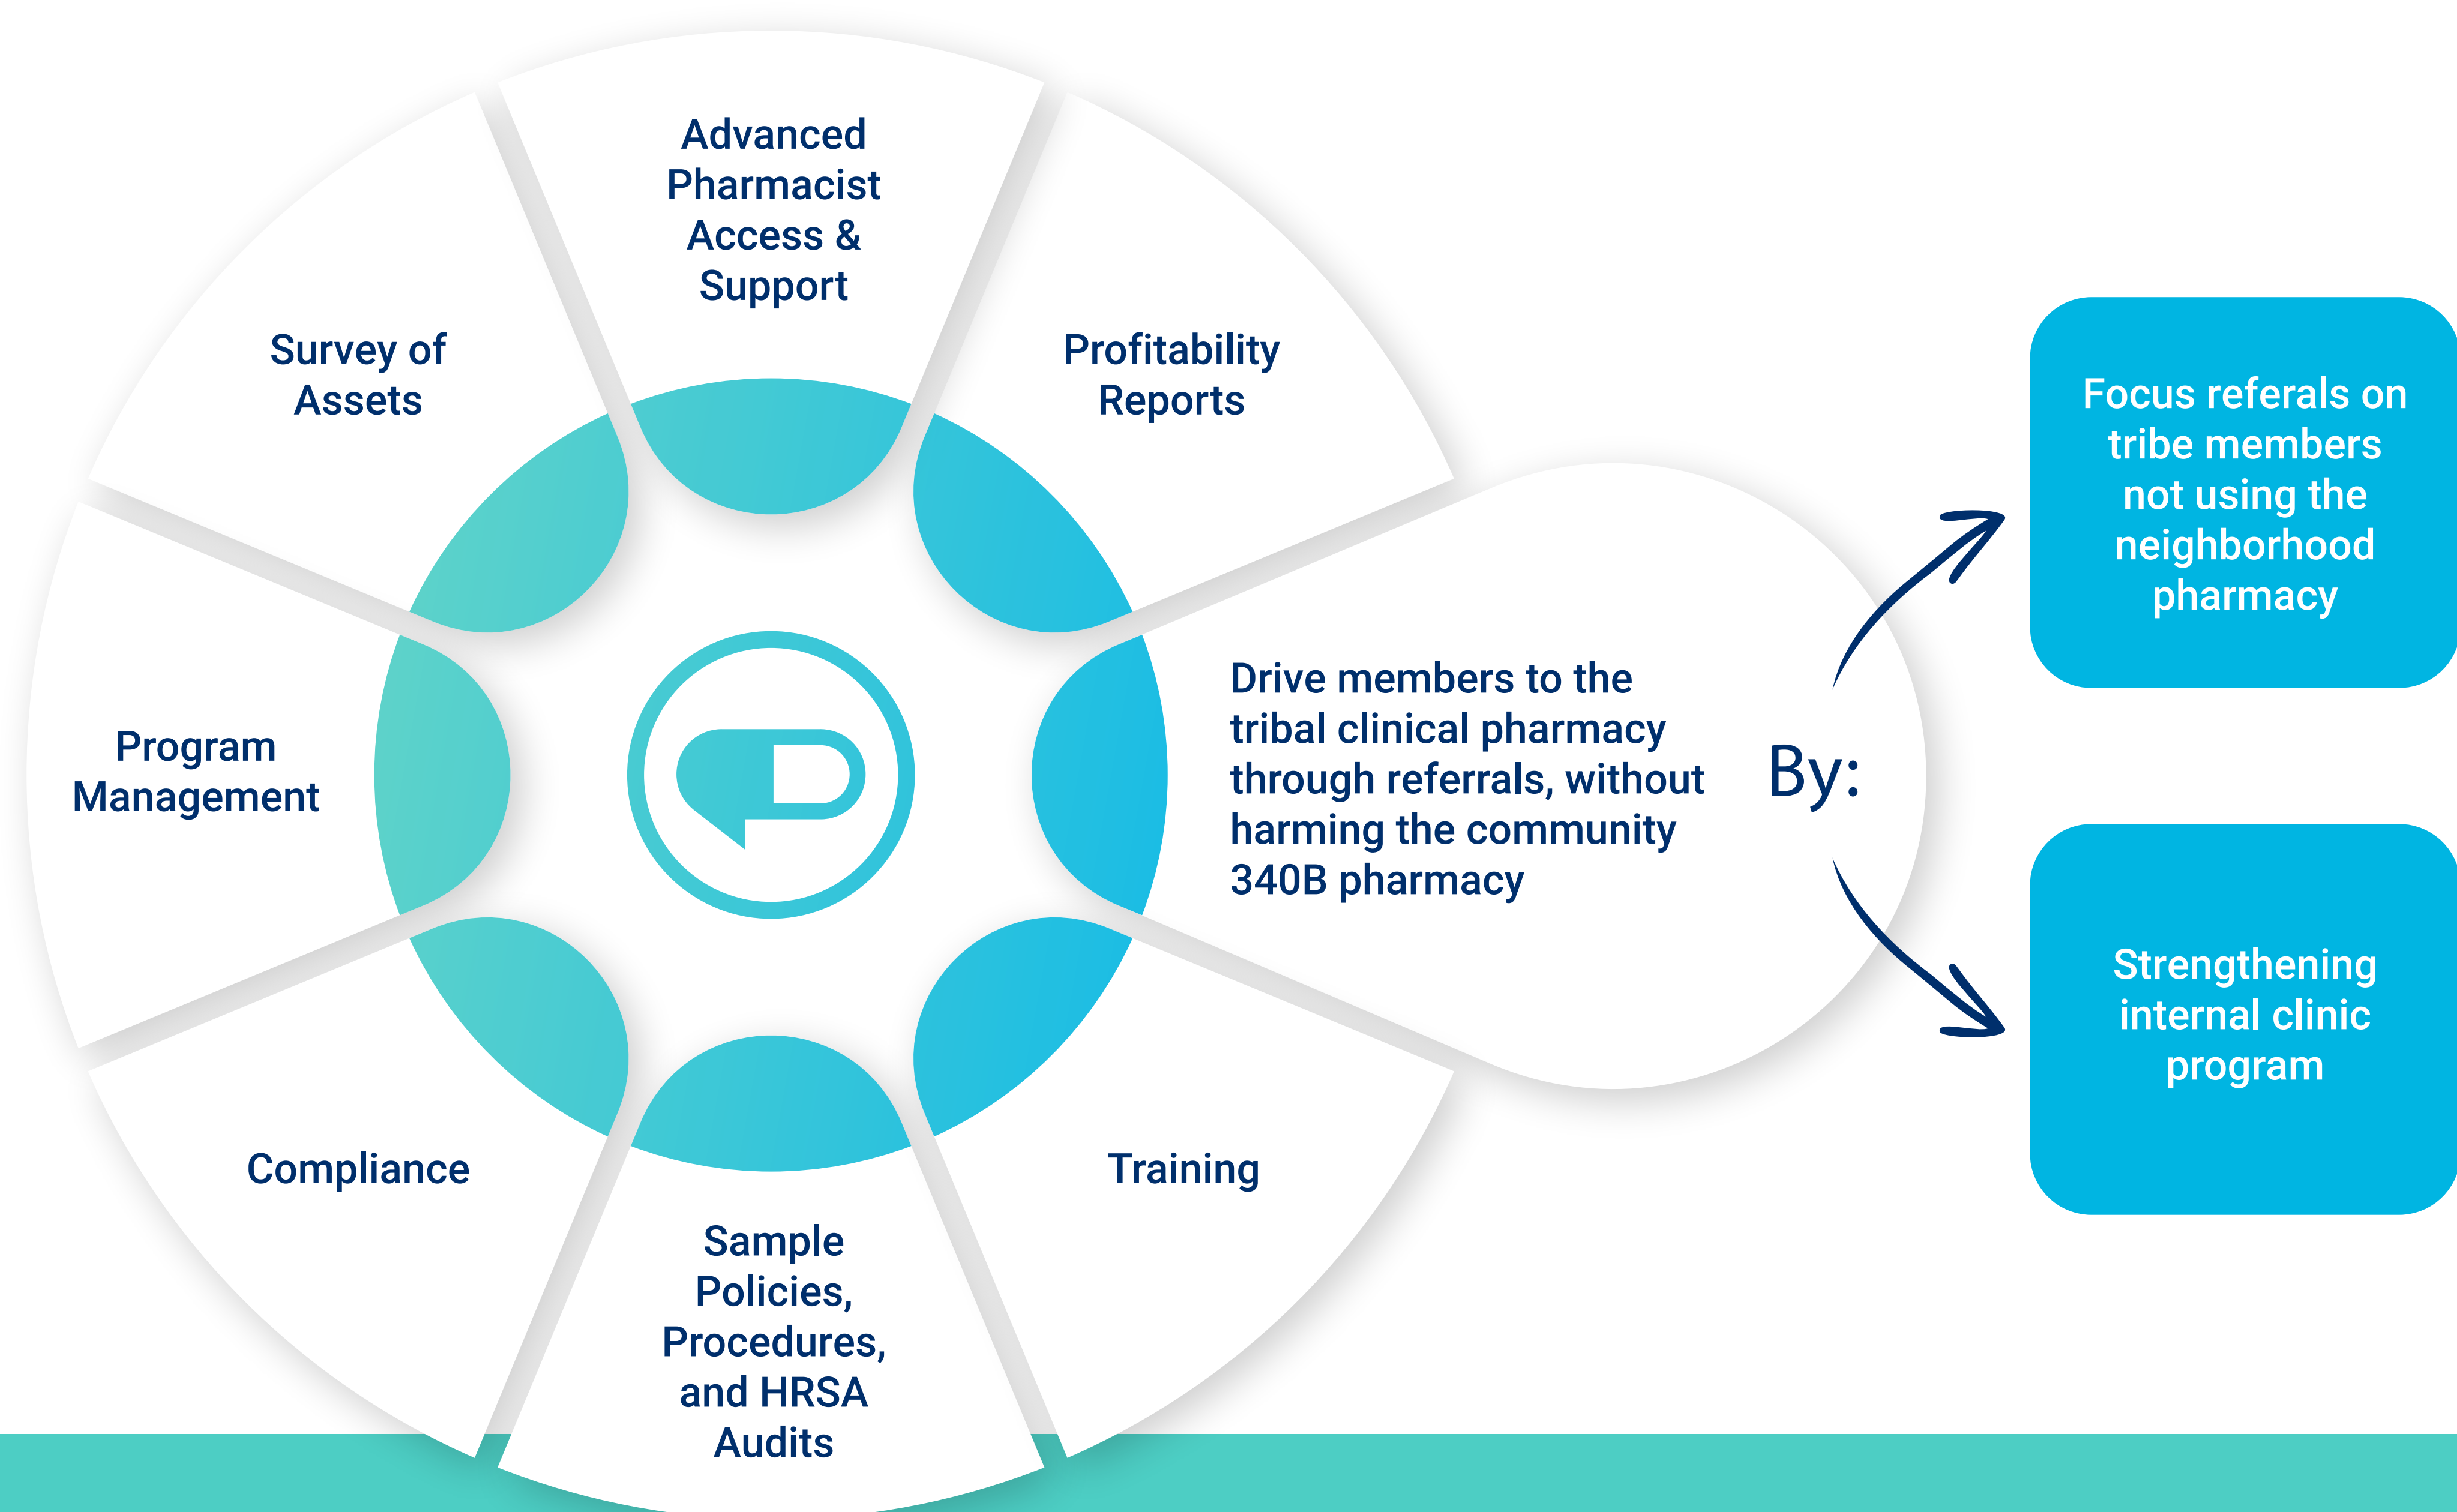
Advanced Pharmacist Access & Support

Survey of Assets

Profitability Reports

Program Management

Drive members to the tribal clinical pharmacy through referrals, without harming the community 340B pharmacy

By:

Focus referals on tribe members not using the neighborhood pharmacy

Strengthening internal clinic program

Compliance

Training

Sample Policies, Procedures, and HRSA Audits